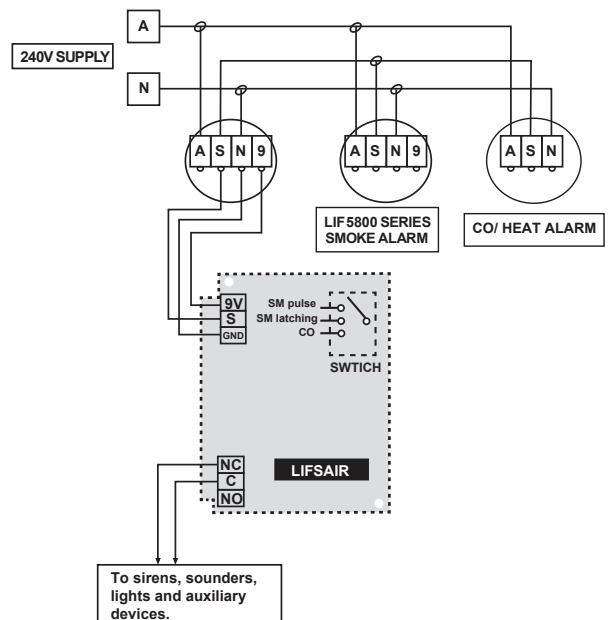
A

240V SUPPLY

N

A S N 9

A S N 9

A S N

LIF 5800 SERIES SMOKE ALARM

CO/ HEAT ALARM

9V
S
GND

SM pulse
SM latching
CO

SWTICH

NC
C
NO

LIFSAIR

To sirens, sounders, lights and auxiliary devices.